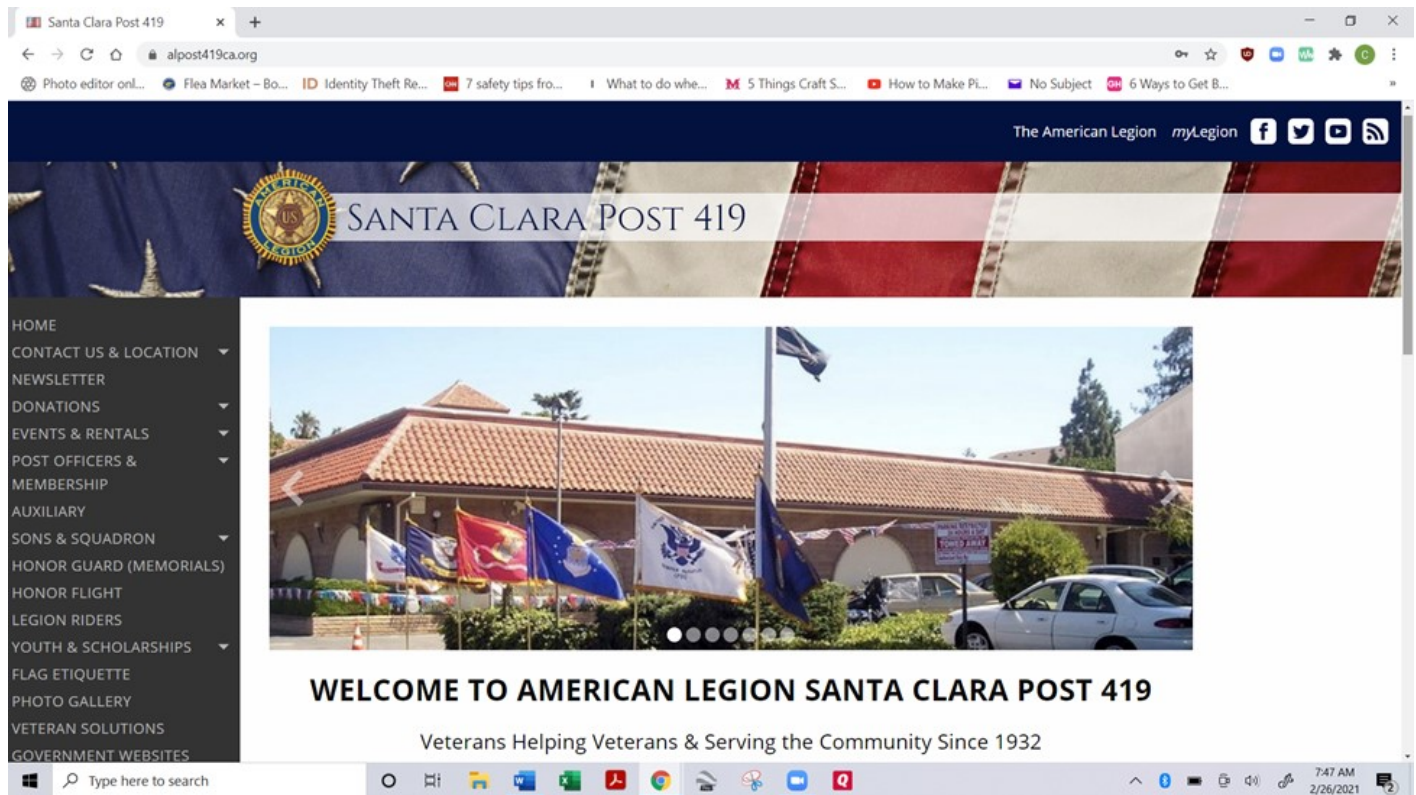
Santa Clara Post 419 ×

alpost419ca.org

Photo editor onl... Flea Market – Bo... ID Identity Theft Re... 7 safety tips fro... What to do whe... M 5 Things Craft S... How to Make Pi... No Subject 6 Ways to Get B...

The American Legion myLegion

AMERICAN LEGION US

SANTA CLARA POST 419

HOME
CONTACT US & LOCATION
NEWSLETTER
DONATIONS
EVENTS & RENTALS
POST OFFICERS & MEMBERSHIP
AUXILIARY
SONS & SQUADRON
HONOR GUARD (MEMORIALS)
HONOR FLIGHT
LEGION RIDERS
YOUTH & SCHOLARSHIPS
FLAG ETIQUETTE
PHOTO GALLERY
VETERAN SOLUTIONS
GOVERNMENT WEBSITES

TOWED AWAY

WELCOME TO AMERICAN LEGION SANTA CLARA POST 419

Veterans Helping Veterans & Serving the Community Since 1932

Type here to search

7:47 AM
2/26/2021